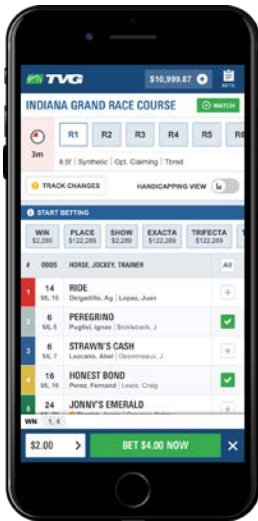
TVG $10,999.87 BETS

INDIANA GRAND RACE COURSE WATCH

3m R1 R2 R3 R4 R5 R6

6.5f | Synthetic | Opt. Claiming | Tbred

TRACK CHANGES HANDICAPPING VIEW

START BETTING

WIN $2,289 PLACE $122,289 SHOW $2,289 EXACTA $122,289 TRIFECTA $122,289

# ODDS HORSE, JOCKEY, TRAINER All

1 14 ML 16 RIDE Delgadillo, Ag | Lopez, Juan

2 6 ML 5 PEREGRINO Puglisi, Ignas | Brokiebach, J.

3 6 ML 5 STRAWN'S CASH Leocano, Abel | Desormeaux, J.

4 16 ML 16 HONEST BOND Perez, Fernand | Lewis, Craig

5 24 ML 20 JONNY'S EMERALD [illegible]

WN 1, 4

$2.00 > BET $4.00 NOW ×